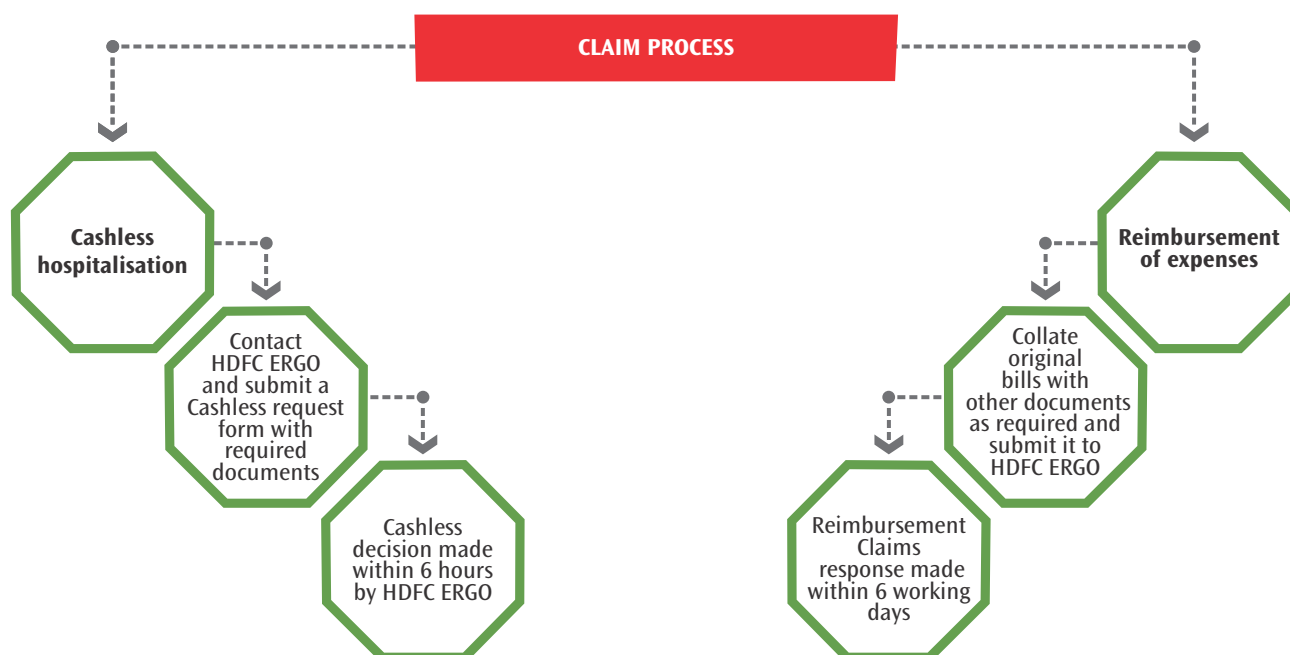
CLAIM PROCESS

Cashless hospitalisation

Contact HDFC ERGO and submit a Cashless request form with required documents

Cashless decision made within 6 hours by HDFC ERGO

Reimbursement of expenses

Collate original bills with other documents as required and submit it to HDFC ERGO

Reimbursement Claims response made within 6 working days